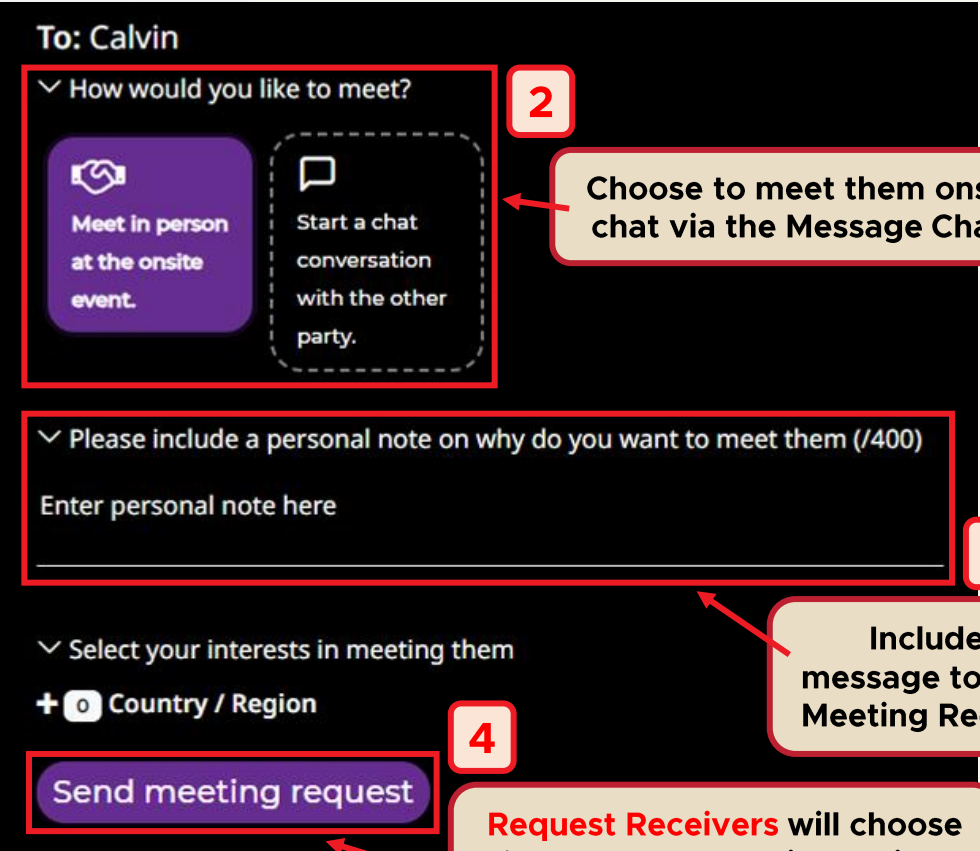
To: Calvin

How would you like to meet?

2

Meet in person at the onsite event.

Start a chat conversation with the other party.

Choose to meet them ons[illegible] chat via the Message Cha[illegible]

Please include a personal note on why do you want to meet them (/400)

Enter personal note here

Include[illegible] message to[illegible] Meeting Re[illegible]

Select your interests in meeting them

+ 0 Country / Region

4

Send meeting request

Request Receivers will choose